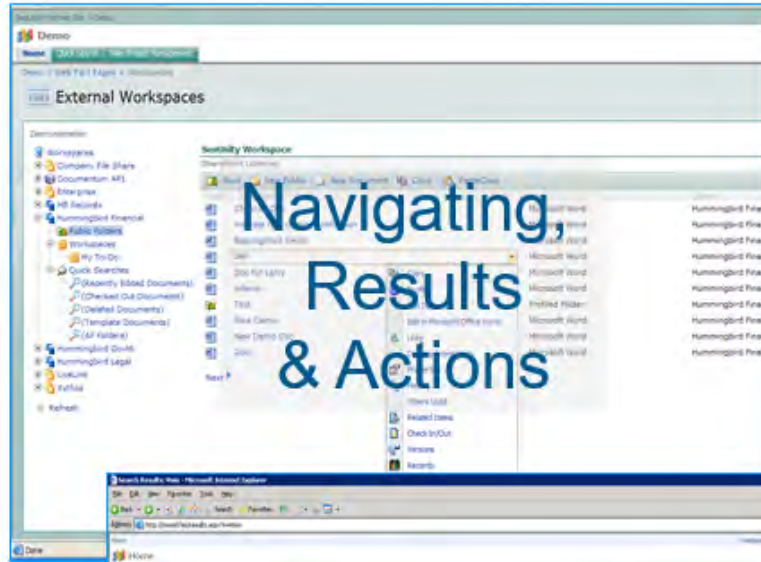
Demo

External Workspaces

Workspaces
Company File Share
Documentum API
Enterprise
HR Records
Hummingbird Financial
Public Folders
Workspaces
My To-Do
Quick Searches
(Recently Edited Documents)
(Checked Out Documents)
(Deleted Documents)
(Template Documents)
(All Folders)
Hummingbird GroupWise
Hummingbird Legal
LiveLink
Refresh

Seamless Workspace

Navigating, Results & Actions

Microsoft Word
Microsoft Word
Microsoft Word
Microsoft Word
Microsoft Word
Microsoft Word
Profiled Folder
Microsoft Word
Microsoft Word
Microsoft Word

Hummingbird Fina
Hummingbird Fina
Hummingbird Fina
Hummingbird Fina
Hummingbird Fina
Hummingbird Fina
Hummingbird Fina
Hummingbird Fina
Hummingbird Fina
Hummingbird Fina

Next

Related Items
Check In/Out
Versions
Records

Search Results Web - Microsoft Internet Explorer
File Edit View Favorites Tools Help
Back Search Favorites
Address

Done
Home